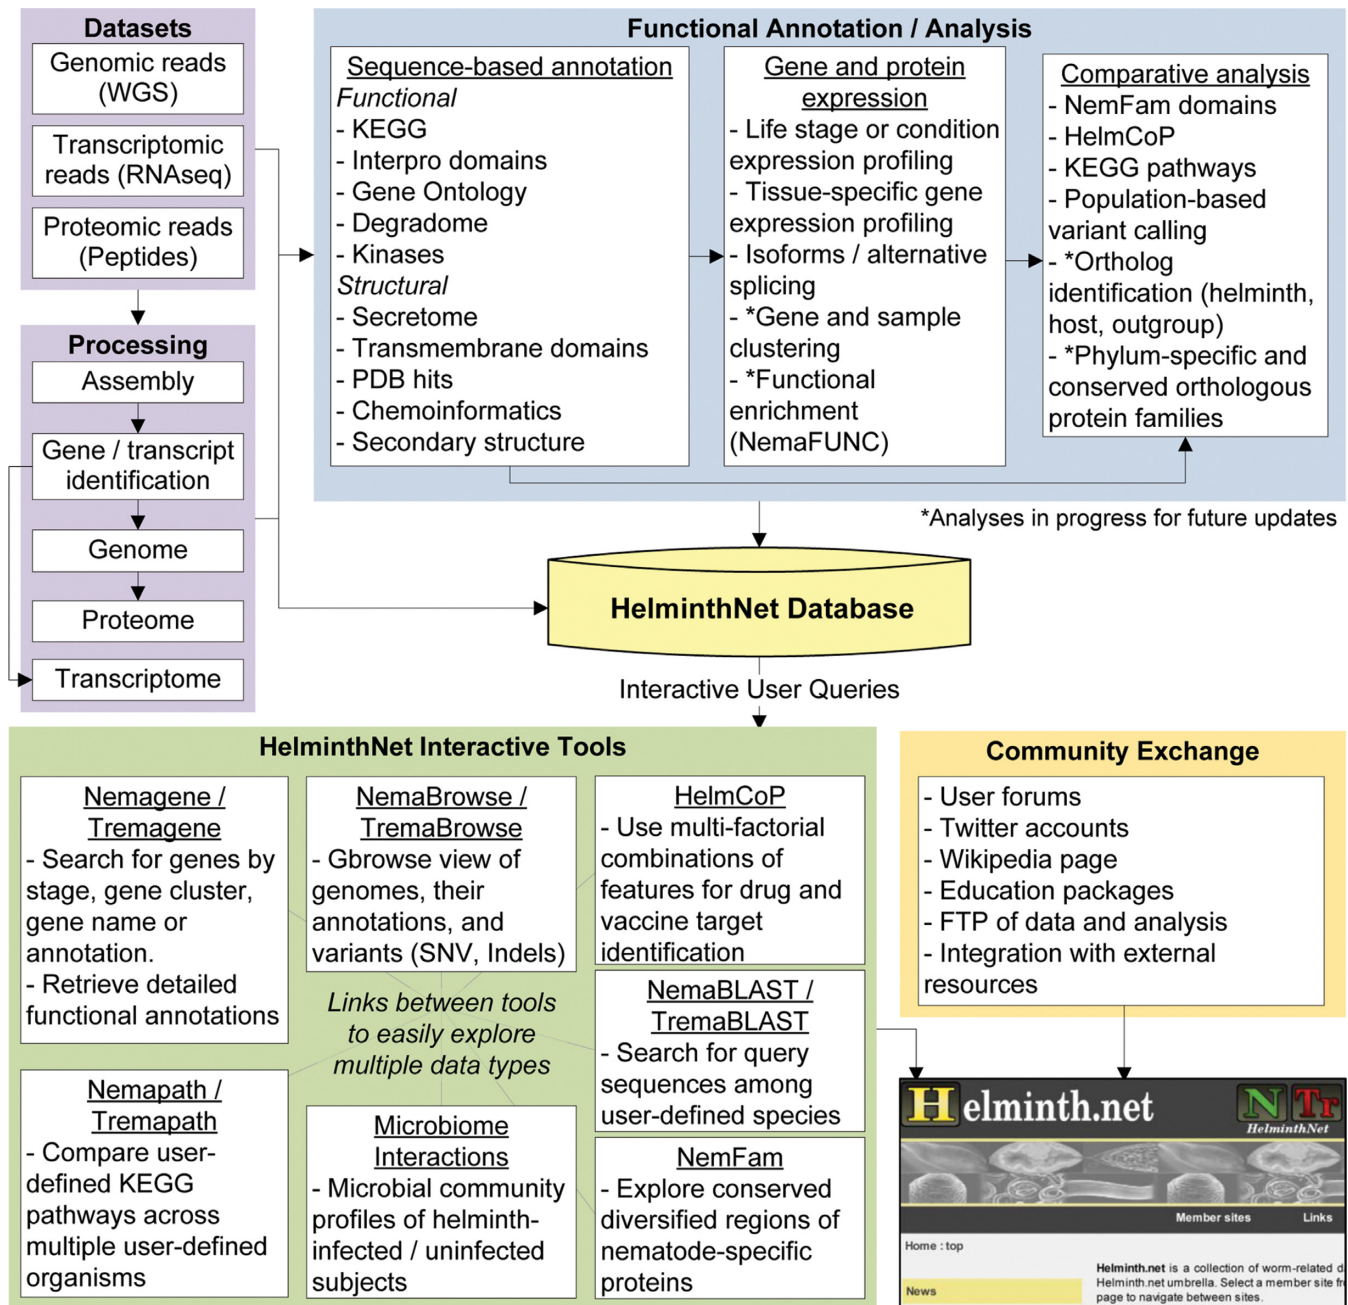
Datasets

Genomic reads (WGS)

Transcriptomic reads (RNAseq)

Proteomic reads (Peptides)

Processing

Assembly

Gene / transcript identification

Genome

Proteome

Transcriptome

Functional Annotation / Analysis

Sequence-based annotation
Functional
- KEGG
- Interpro domains
- Gene Ontology
- Degradome
- Kinases
Structural
- Secretome
- Transmembrane domains
- PDB hits
- Chemoinformatics
- Secondary structure

Gene and protein expression
- Life stage or condition expression profiling
- Tissue-specific gene expression profiling
- Isoforms / alternative splicing
- *Gene and sample clustering
- *Functional enrichment (NemaFUNC)

Comparative analysis
- NemFam domains
- HelmCoP
- KEGG pathways
- Population-based variant calling
- *Ortholog identification (helminth, host, outgroup)
- *Phylum-specific and conserved orthologous protein families

*Analyses in progress for future updates

HelminthNet Database

Interactive User Queries

HelminthNet Interactive Tools

Nemagene / Tremagene
- Search for genes by stage, gene cluster, gene name or annotation.
- Retrieve detailed functional annotations

NemaBrowse / TremaBrowse
- Gbrowse view of genomes, their annotations, and variants (SNV, Indels)

HelmCoP
- Use multi-factorial combinations of features for drug and vaccine target identification

Links between tools to easily explore multiple data types

NemaBLAST / TremaBLAST
- Search for query sequences among user-defined species

Nemapath / Tremapath
- Compare user-defined KEGG pathways across multiple user-defined organisms

Microbiome Interactions
- Microbial community profiles of helminth-infected / uninfected subjects

NemFam
- Explore conserved diversified regions of nematode-specific proteins

Community Exchange
- User forums
- Twitter accounts
- Wikipedia page
- Education packages
- FTP of data and analysis
- Integration with external resources

Helminth.net
N Tr
HelminthNet
Member sites
Links
Home : top
News
Helminth.net is a collection of worm-related d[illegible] Helminth.net umbrella. Select a member site fr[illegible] page to navigate between sites.